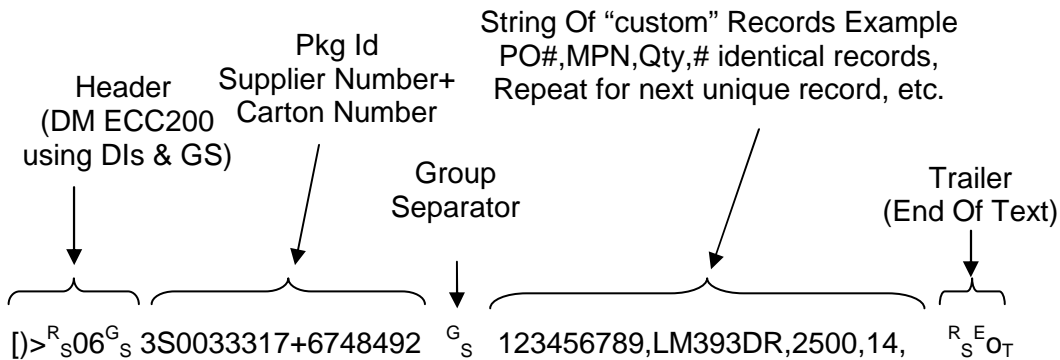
String Of "custom" Records Example
PO#,MPN,Qty,# identical records,
Repeat for next unique record, etc.

Pkg Id
Supplier Number+
Carton Number

Header
(DM ECC200
using DIs & GS)

Group
Separator

Trailer
(End Of Text)

[)>$^{R}{}_{S}$06$^{G}{}_{S}$ 3S0033317+6748492 $^{G}{}_{S}$ 123456789,LM393DR,2500,14, $^{R}{}_{S}{}^{E}{}$O$_{T}$